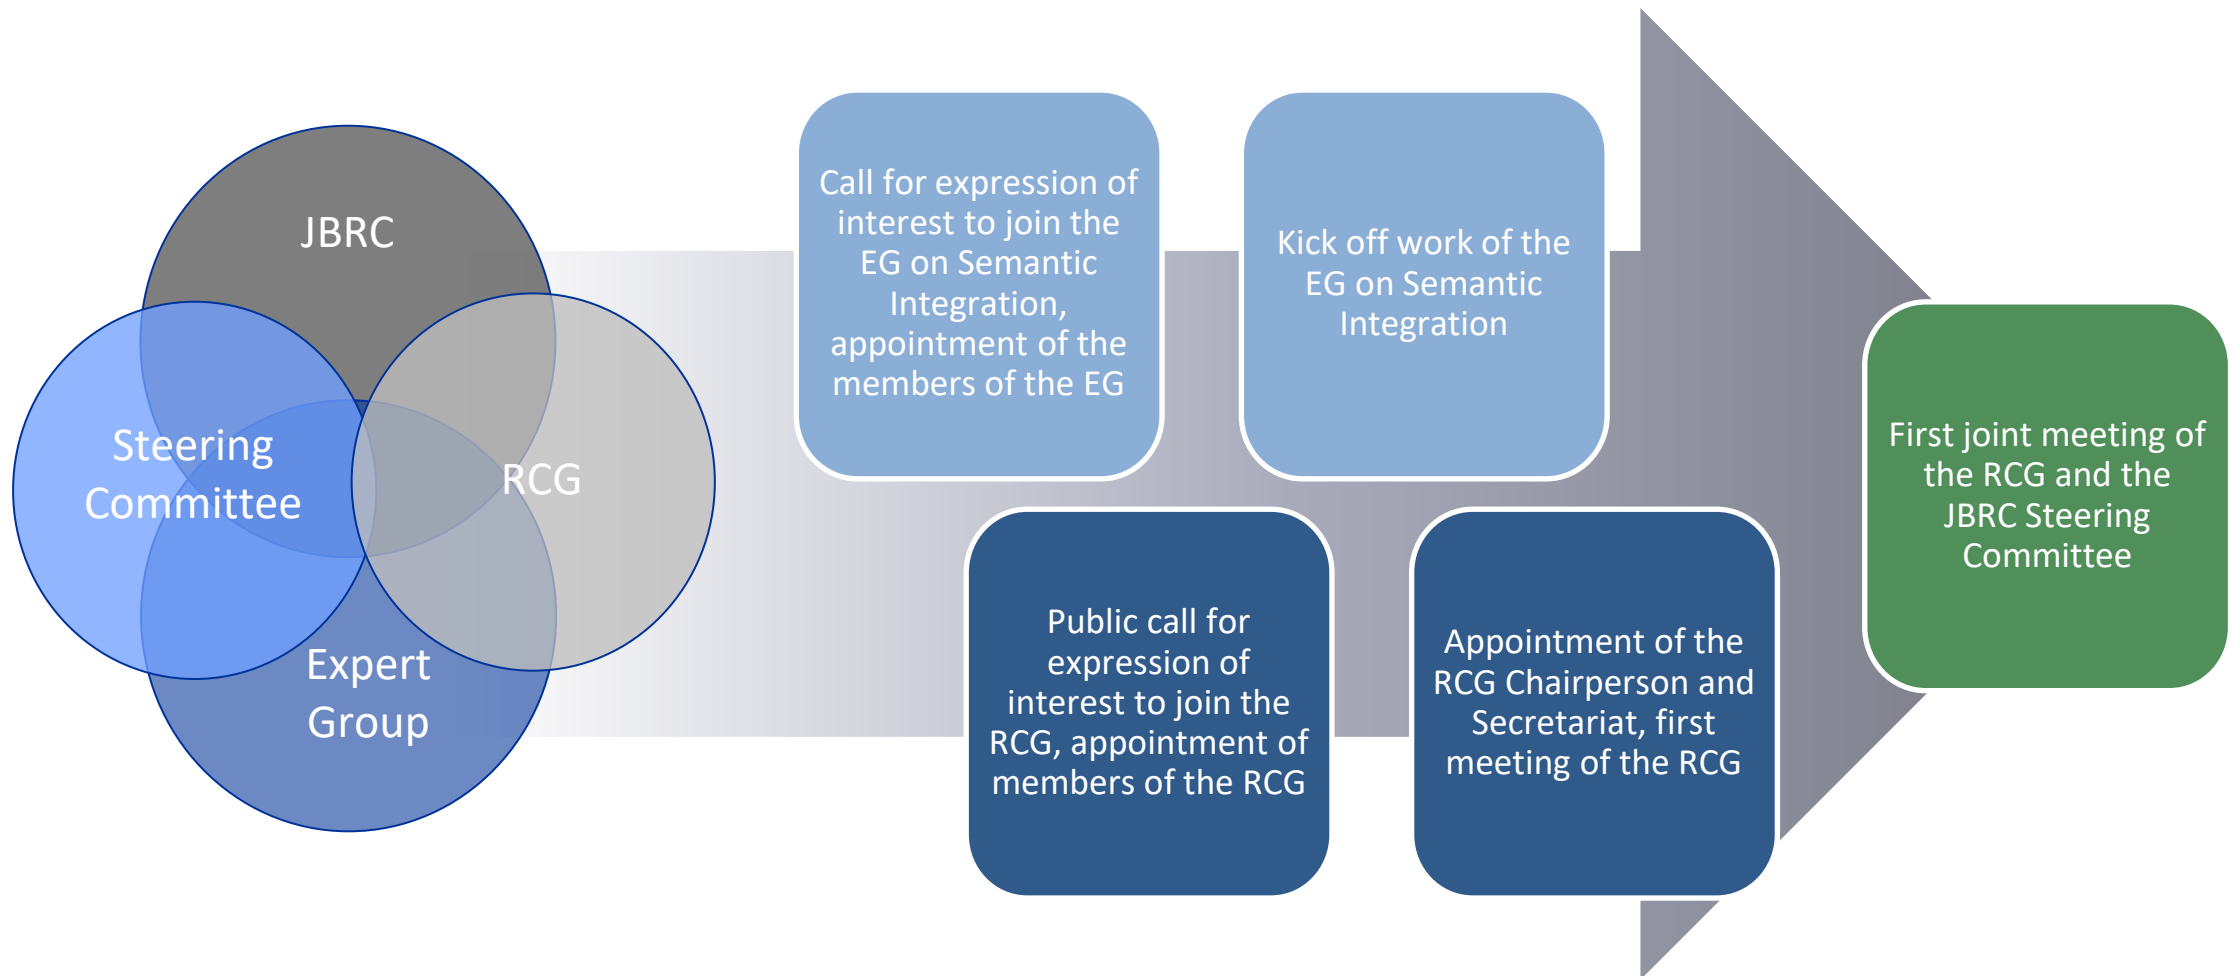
JBRC

Steering Committee

RCG

Expert Group

Call for expression of interest to join the EG on Semantic Integration, appointment of the members of the EG

Kick off work of the EG on Semantic Integration

Public call for expression of interest to join the RCG, appointment of members of the RCG

Appointment of the RCG Chairperson and Secretariat, first meeting of the RCG

First joint meeting of the RCG and the JBRC Steering Committee